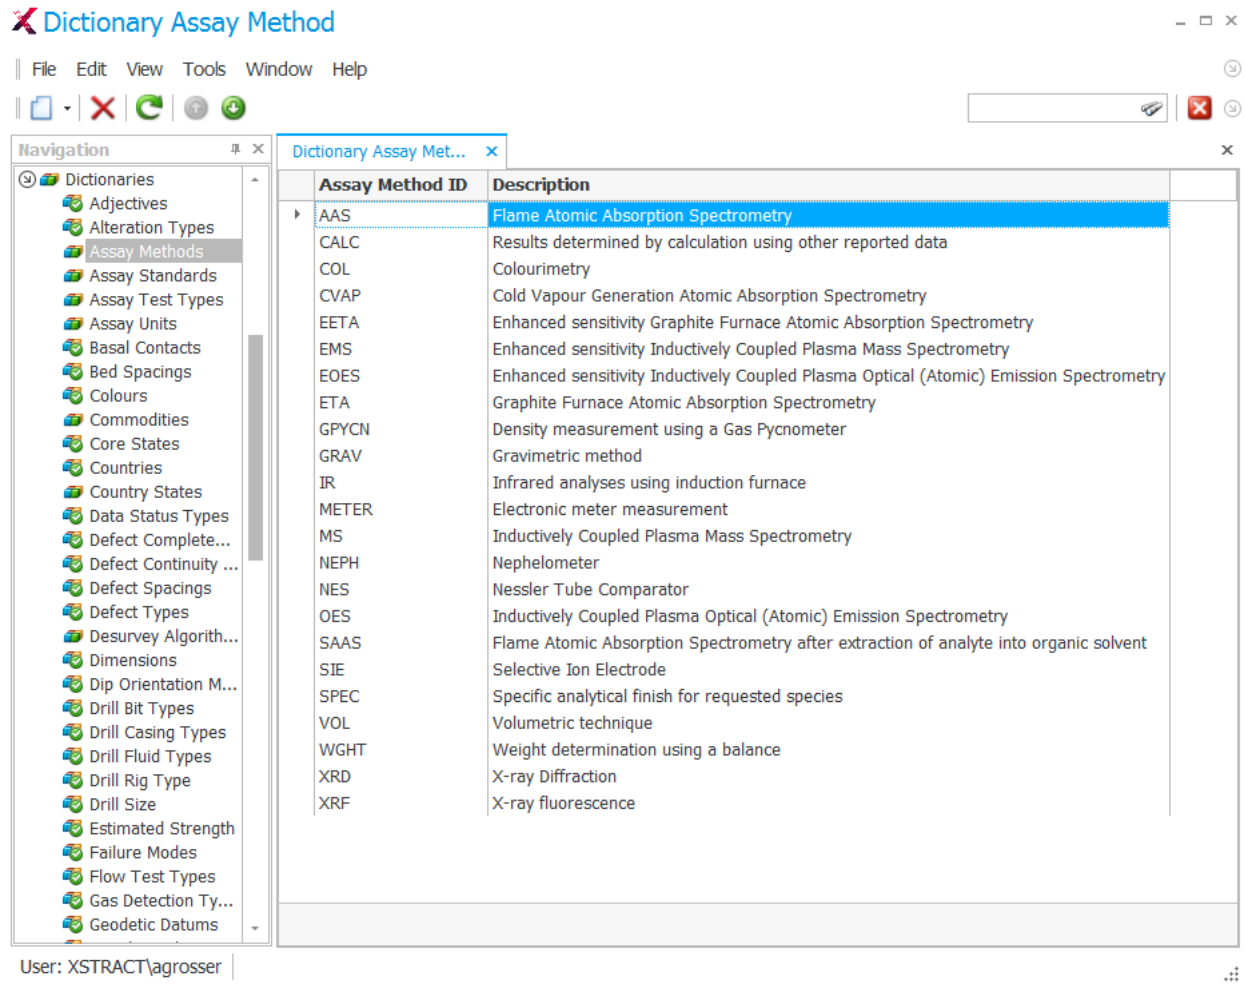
Dictionary Assay Method

File Edit View Tools Window Help

Navigation

Dictionaries
Adjectives
Alteration Types
Assay Methods
Assay Standards
Assay Test Types
Assay Units
Basal Contacts
Bed Spacings
Colours
Commodities
Core States
Countries
Country States
Data Status Types
Defect Complete...
Defect Continuity ...
Defect Spacings
Defect Types
Desurvey Algorith...
Dimensions
Dip Orientation M...
Drill Bit Types
Drill Casing Types
Drill Fluid Types
Drill Rig Type
Drill Size
Estimated Strength
Failure Modes
Flow Test Types
Gas Detection Ty...
Geodetic Datums

Dictionary Assay Met...

| Assay Method ID | Description |
|---|---|
| AAS | Flame Atomic Absorption Spectrometry |
| CALC | Results determined by calculation using other reported data |
| COL | Colourimetry |
| CVAP | Cold Vapour Generation Atomic Absorption Spectrometry |
| EETA | Enhanced sensitivity Graphite Furnace Atomic Absorption Spectrometry |
| EMS | Enhanced sensitivity Inductively Coupled Plasma Mass Spectrometry |
| EOES | Enhanced sensitivity Inductively Coupled Plasma Optical (Atomic) Emission Spectrometry |
| ETA | Graphite Furnace Atomic Absorption Spectrometry |
| GPYCN | Density measurement using a Gas Pycnometer |
| GRAV | Gravimetric method |
| IR | Infrared analyses using induction furnace |
| METER | Electronic meter measurement |
| MS | Inductively Coupled Plasma Mass Spectrometry |
| NEPH | Nephelometer |
| NES | Nessler Tube Comparator |
| OES | Inductively Coupled Plasma Optical (Atomic) Emission Spectrometry |
| SAAS | Flame Atomic Absorption Spectrometry after extraction of analyte into organic solvent |
| SIE | Selective Ion Electrode |
| SPEC | Specific analytical finish for requested species |
| VOL | Volumetric technique |
| WGHT | Weight determination using a balance |
| XRD | X-ray Diffraction |
| XRF | X-ray fluorescence |

User: XSTRACT\agrosser